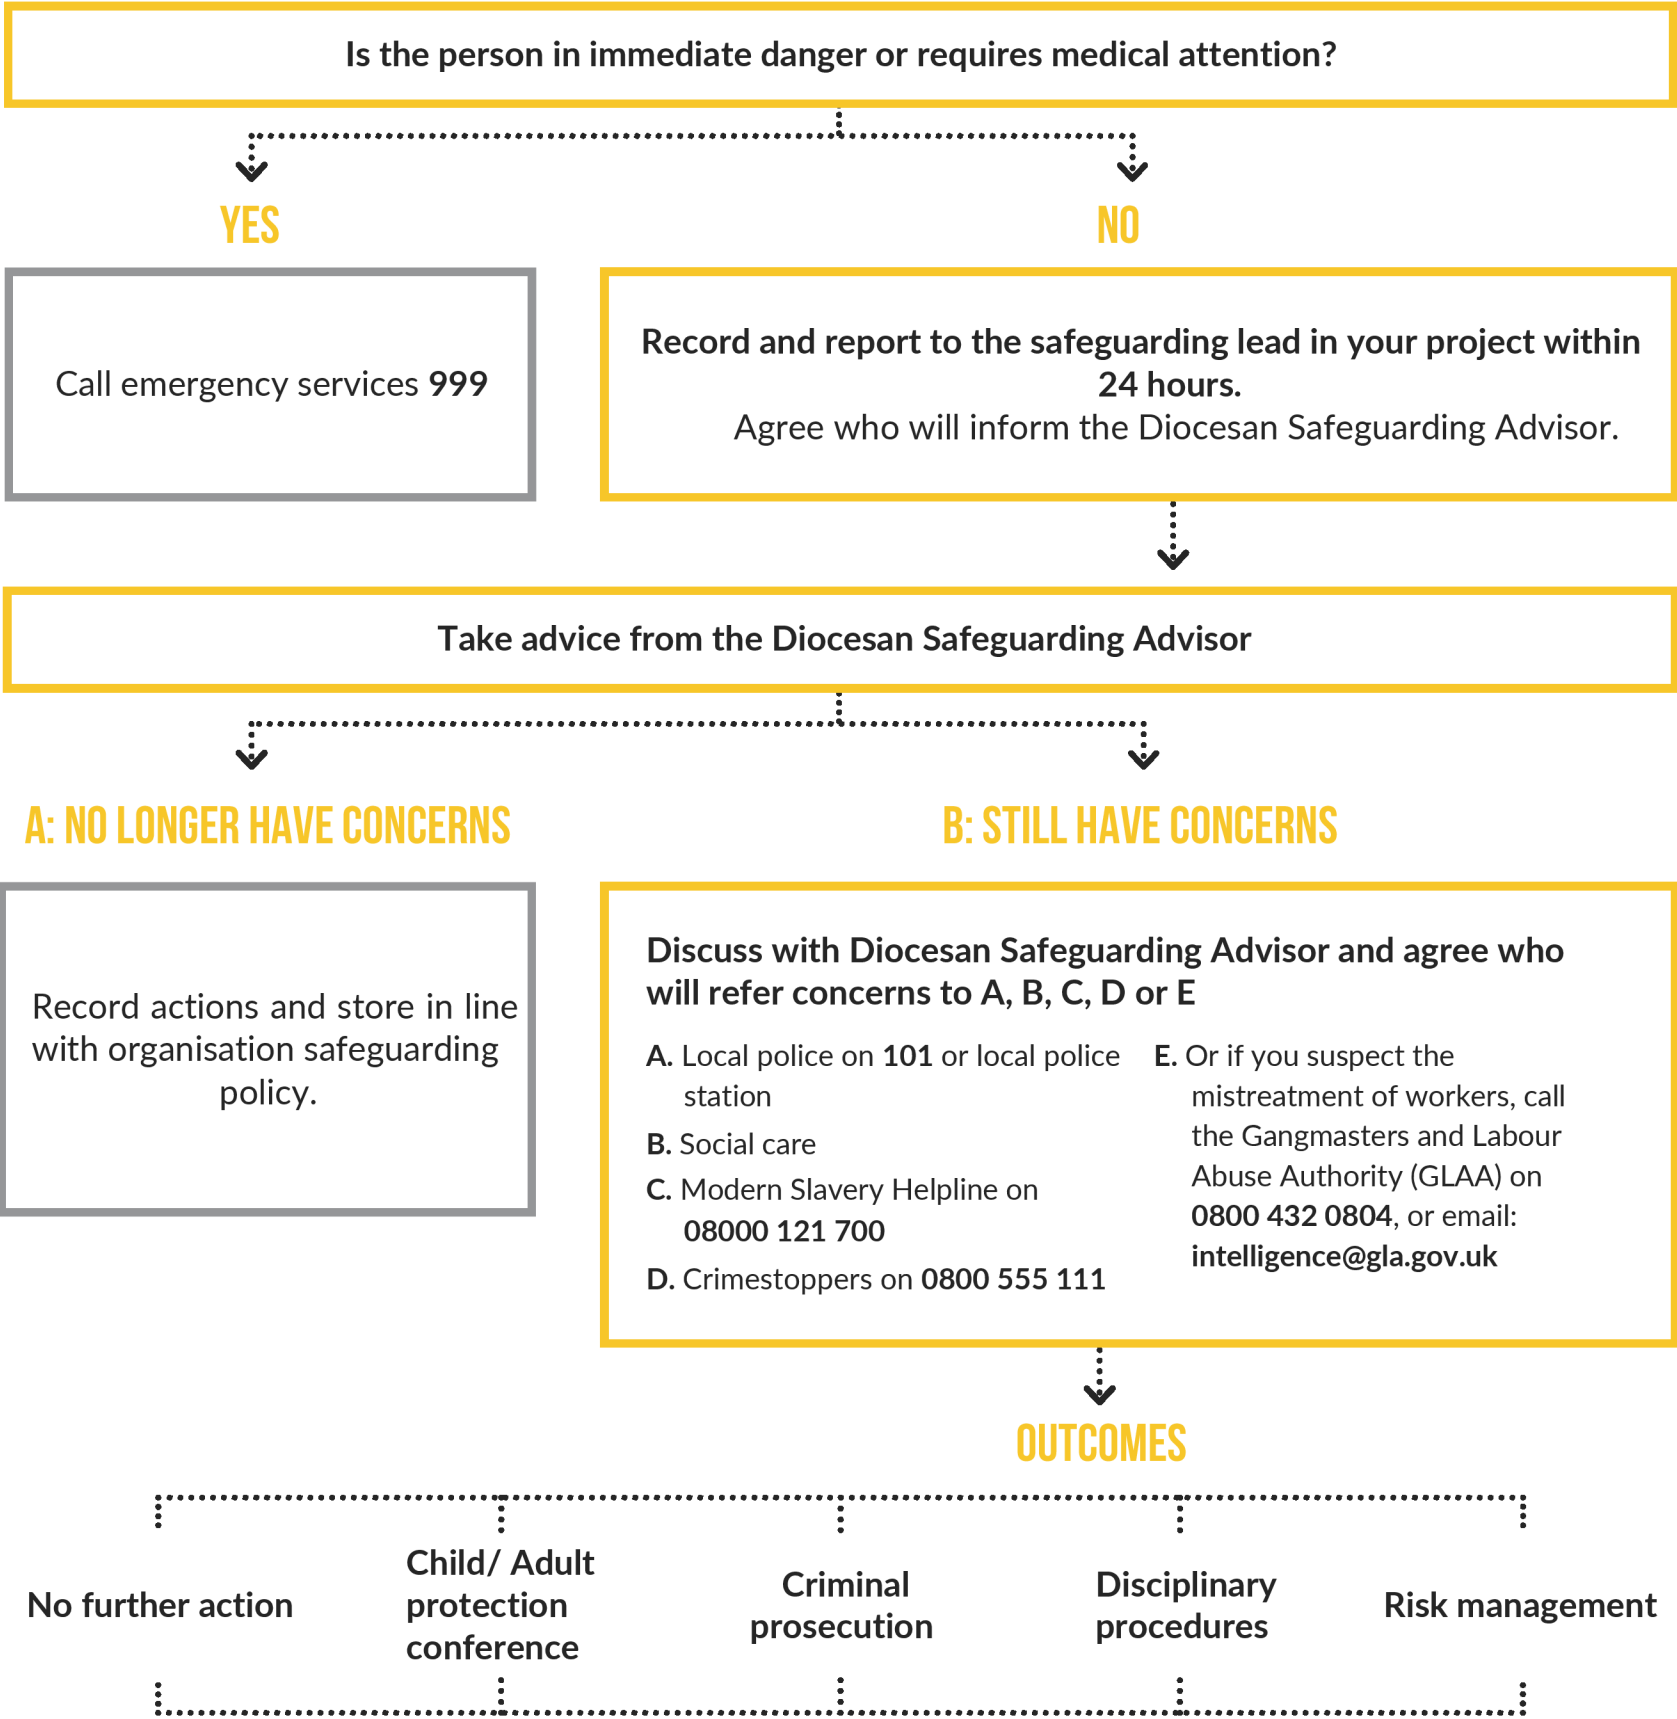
Is the person in immediate danger or requires medical attention?

YES

NO

Call emergency services 999

Record and report to the safeguarding lead in your project within 24 hours.
Agree who will inform the Diocesan Safeguarding Advisor.

Take advice from the Diocesan Safeguarding Advisor

A: NO LONGER HAVE CONCERNS

B: STILL HAVE CONCERNS

Record actions and store in line with organisation safeguarding policy.

Discuss with Diocesan Safeguarding Advisor and agree who will refer concerns to A, B, C, D or E

A. Local police on 101 or local police station

B. Social care

C. Modern Slavery Helpline on 08000 121 700

D. Crimestoppers on 0800 555 111

E. Or if you suspect the mistreatment of workers, call the Gangmasters and Labour Abuse Authority (GLAA) on 0800 432 0804, or email: intelligence@gla.gov.uk

OUTCOMES

No further action

Child/ Adult protection conference

Criminal prosecution

Disciplinary procedures

Risk management